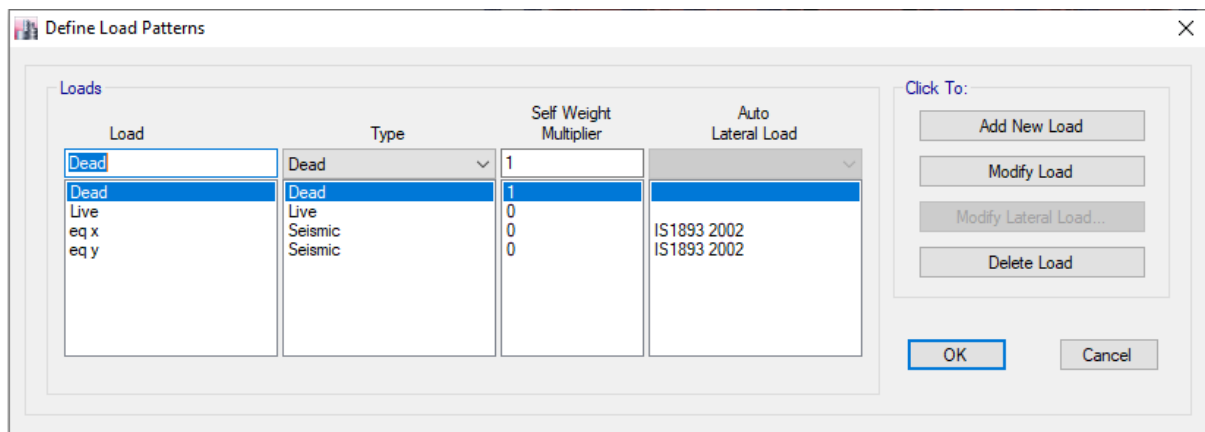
Define Load Patterns

Loads

| Load | Type | Self Weight Multiplier | Auto Lateral Load |
|---|---|---|---|
| Dead | Dead | 1 | |
| Dead | Dead | 1 | |
| Live | Live | 0 | |
| eq x | Seismic | 0 | IS1893 2002 |
| eq y | Seismic | 0 | IS1893 2002 |

Click To:

Add New Load

Modify Load

Modify Lateral Load...

Delete Load

OK

Cancel